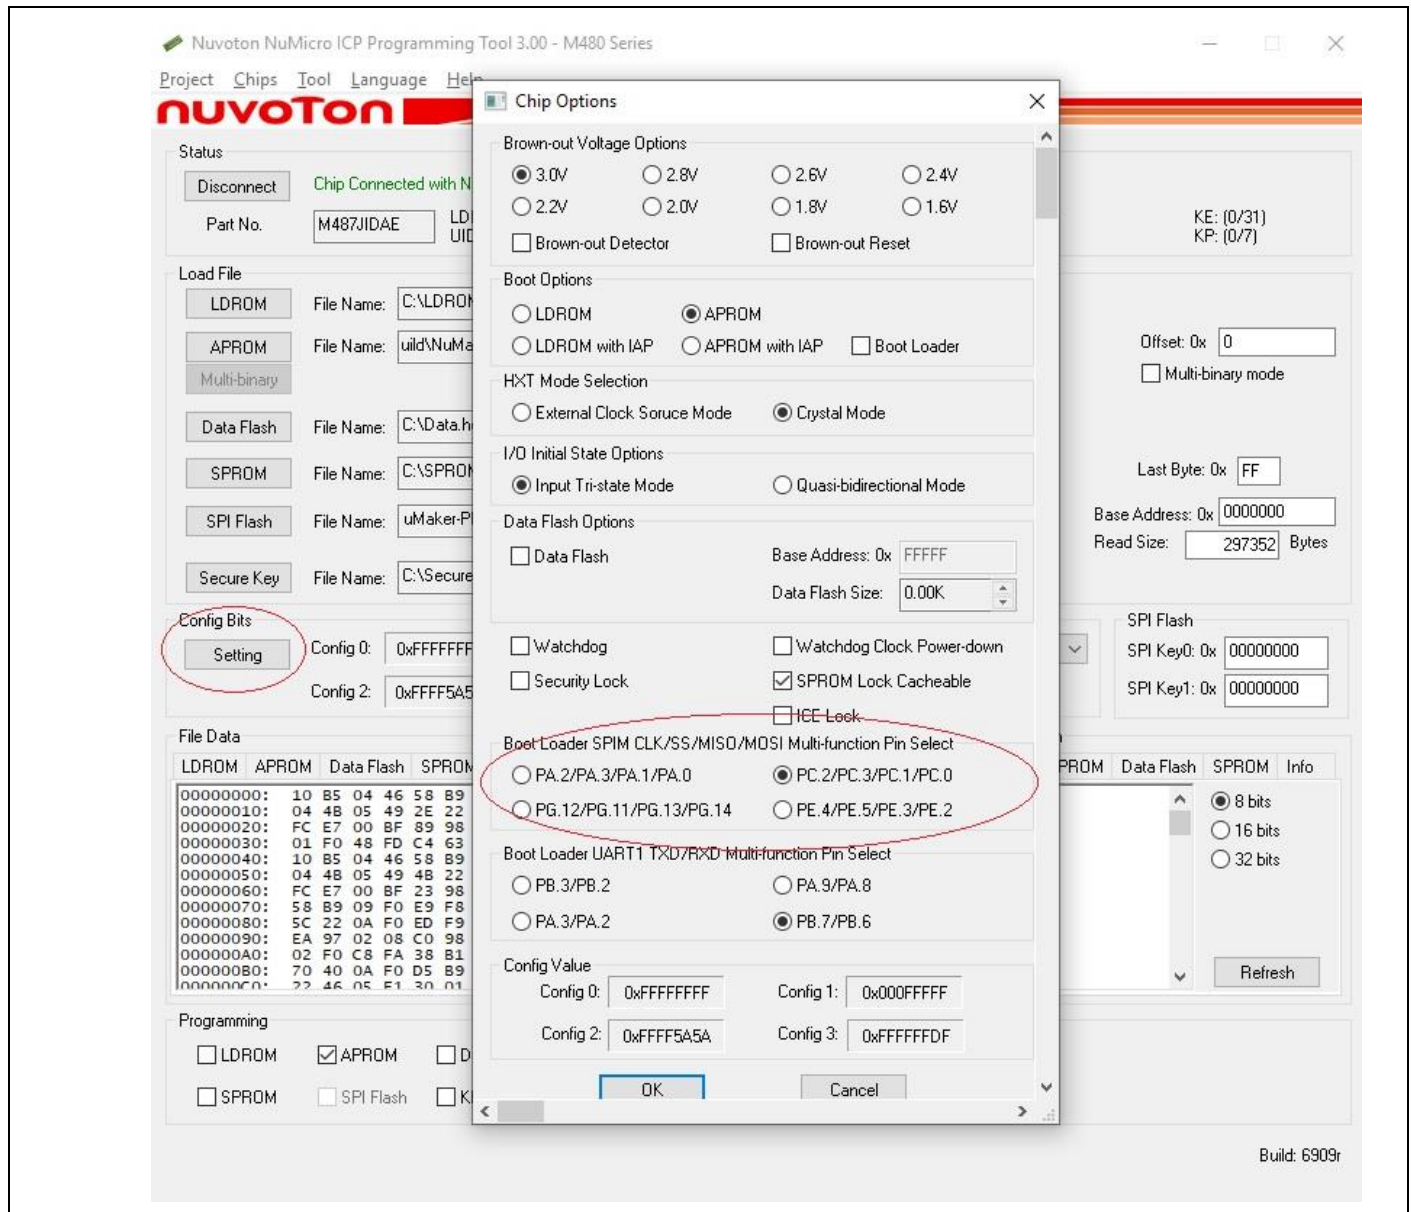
Nuvoton NuMicro ICP Programming Tool 3.00 - M480 Series

Project Chips Tool Language Help

nuvoTon

Status

Disconnect Chip Connected with N

Part No. M487JIDAE LD UI

KE: (0/31)
KP: (0/7)

Load File

LDROM File Name: C:\LDROM

APROM File Name: uild\NuMa

Multi-binary

Data Flash File Name: C:\Data.h

SPROM File Name: C:\SPROM

SPI Flash File Name: uMaker-P

Secure Key File Name: C:\Secure

Offset: 0x 0

Multi-binary mode

Last Byte: 0x FF

Base Address: 0x 0000000

Read Size: 297352 Bytes

Config Bits

Setting Config 0: 0xFFFFFFF

Config 2: 0xFFFF5A5

SPI Flash

SPI Key0: 0x 00000000

SPI Key1: 0x 00000000

File Data

LDROM APROM Data Flash SPROM

00000000: 10 B5 04 46 58 B9
00000010: 04 4B 05 49 2E 22
00000020: FC E7 00 BF 89 98
00000030: 01 F0 48 FD C4 63
00000040: 10 B5 04 46 58 B9
00000050: 04 4B 05 49 4B 22
00000060: FC E7 00 BF 23 98
00000070: 58 B9 09 F0 E9 F8
00000080: 5C 22 0A F0 ED F9
00000090: EA 97 02 08 C0 98
000000A0: 02 F0 C8 FA 38 B1
000000B0: 70 40 0A F0 D5 B9

PROM Data Flash SPROM Info

8 bits
16 bits
32 bits

Refresh

Programming

LDROM APROM D

SPROM SPI Flash K

Build: 6909r

Chip Options

Brown-out Voltage Options

3.0V 2.8V 2.6V 2.4V

2.2V 2.0V 1.8V 1.6V

Brown-out Detector Brown-out Reset

Boot Options

LDROM APROM

LDROM with IAP APROM with IAP Boot Loader

HXT Mode Selection

External Clock Soruce Mode Crystal Mode

I/O Initial State Options

Input Tri-state Mode Quasi-bidirectional Mode

Data Flash Options

Data Flash Base Address: 0x FFFFF

Data Flash Size: 0.00K

Watchdog Watchdog Clock Power-down

Security Lock SPROM Lock Cacheable

ICE Lock

Boot Loader SPIM CLK/SS/MISO/MOSI Multi-function Pin Select

PA.2/PA.3/PA.1/PA.0 PC.2/PC.3/PC.1/PC.0

PG.12/PG.11/PG.13/PG.14 PE.4/PE.5/PE.3/PE.2

Boot Loader UART1 TXD/RXD Multi-function Pin Select

PB.3/PB.2 PA.9/PA.8

PA.3/PA.2 PB.7/PB.6

Config Value

Config 0: 0xFFFFFFFF Config 1: 0x000FFFFF

Config 2: 0xFFFF5A5A Config 3: 0xFFFFFFDF

OK Cancel